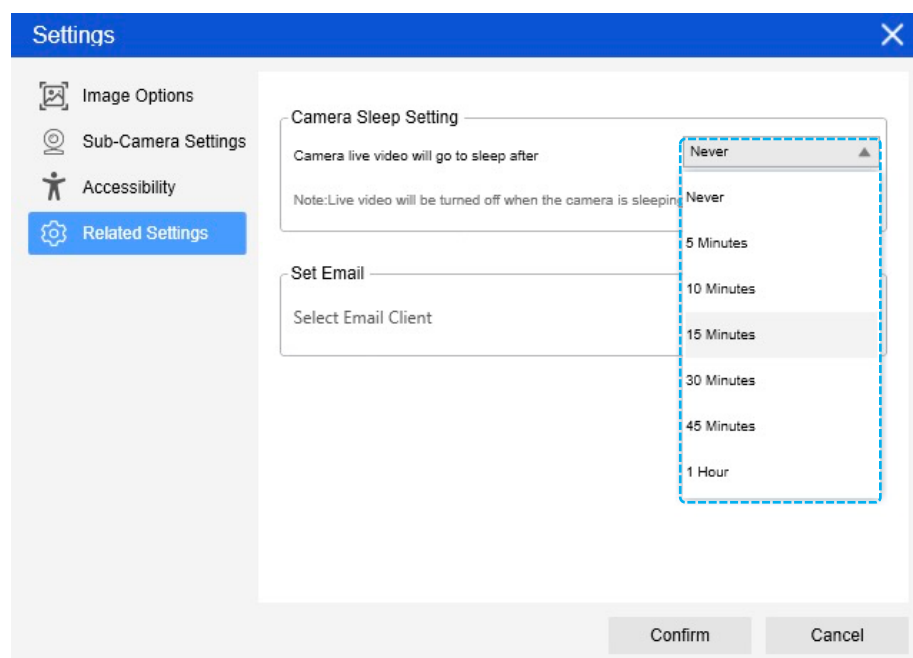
Settings

Image Options

Sub-Camera Settings

Accessibility

Related Settings

Camera Sleep Setting

Camera live video will go to sleep after

Never

Note:Live video will be turned off when the camera is sleeping

Never

5 Minutes

10 Minutes

15 Minutes

30 Minutes

45 Minutes

1 Hour

Set Email

Select Email Client

Confirm

Cancel